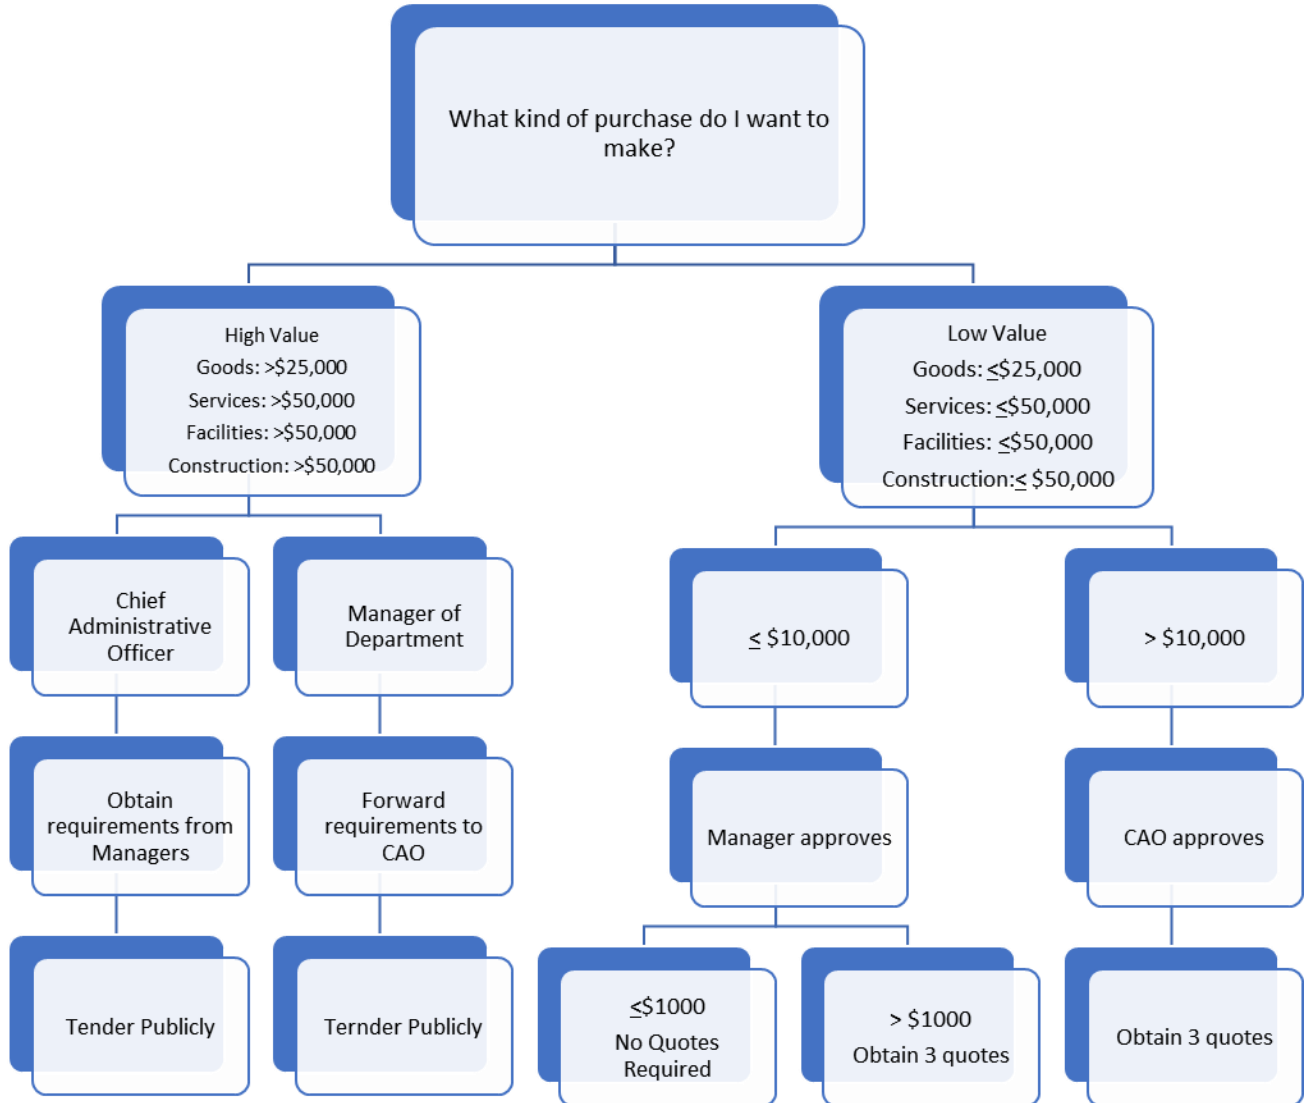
What kind of purchase do I want to make?

High Value
Goods: >\$25,000
Services: >\$50,000
Facilities: >\$50,000
Construction: >\$50,000

Low Value
Goods: $\leq$\$25,000
Services: $\leq$\$50,000
Facilities: $\leq$\$50,000
Construction: $\leq$ \$50,000

Chief Administrative Officer

Manager of Department

$\leq$ \$10,000

> \$10,000

Obtain requirements from Managers

Forward requirements to CAO

Manager approves

CAO approves

Tender Publicly

Ternder Publicly

$\leq$\$1000
No Quotes Required

> \$1000
Obtain 3 quotes

Obtain 3 quotes